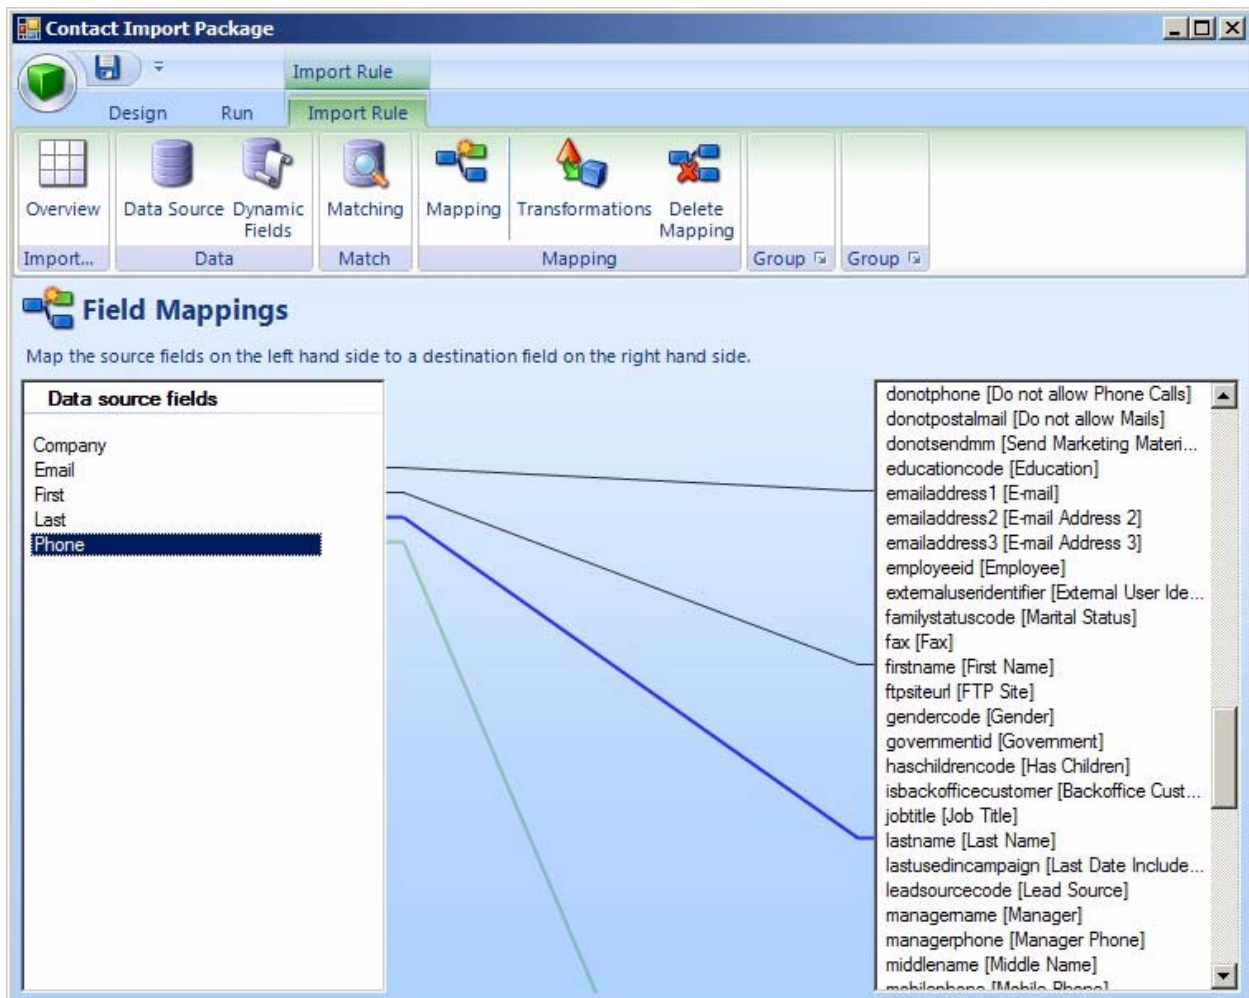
Contact Import Package

Import Rule

Design Run Import Rule

Overview
Import...

Data Source Dynamic Fields
Data

Matching
Match

Mapping Transformations Delete Mapping
Mapping

Group

Group

Field Mappings

Map the source fields on the left hand side to a destination field on the right hand side.

Data source fields

Company
Email
First
Last
Phone

donotphone [Do not allow Phone Calls]
donotpostalmail [Do not allow Mails]
donotsendmm [Send Marketing Materi...
educationcode [Education]
emailaddress1 [E-mail]
emailaddress2 [E-mail Address 2]
emailaddress3 [E-mail Address 3]
employeeid [Employee]
externaluseridentifier [External User Ide...
familystatuscode [Marital Status]
fax [Fax]
firstname [First Name]
ftpsiteurl [FTP Site]
gendercode [Gender]
governmentid [Government]
haschildrencode [Has Children]
isbackofficecustomer [Backoffice Cust...
jobtitle [Job Title]
lastname [Last Name]
lastusedincampaign [Last Date Include...
leadsourcecode [Lead Source]
managername [Manager]
managerphone [Manager Phone]
middlename [Middle Name]
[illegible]